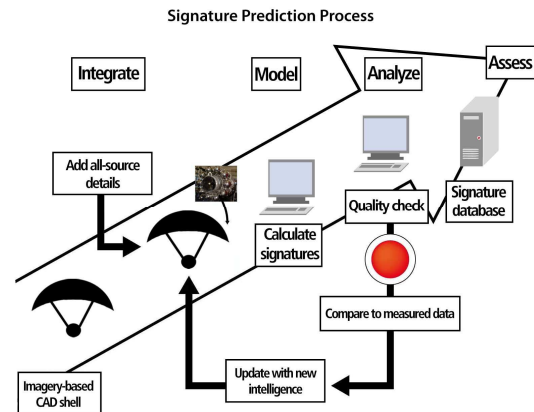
Signature Prediction Process

Integrate

Model

Analyze

Assess

Add all-source details

Calculate signatures

Quality check

Signature database

Compare to measured data

Update with new intelligence

Imagery-based CAD shell